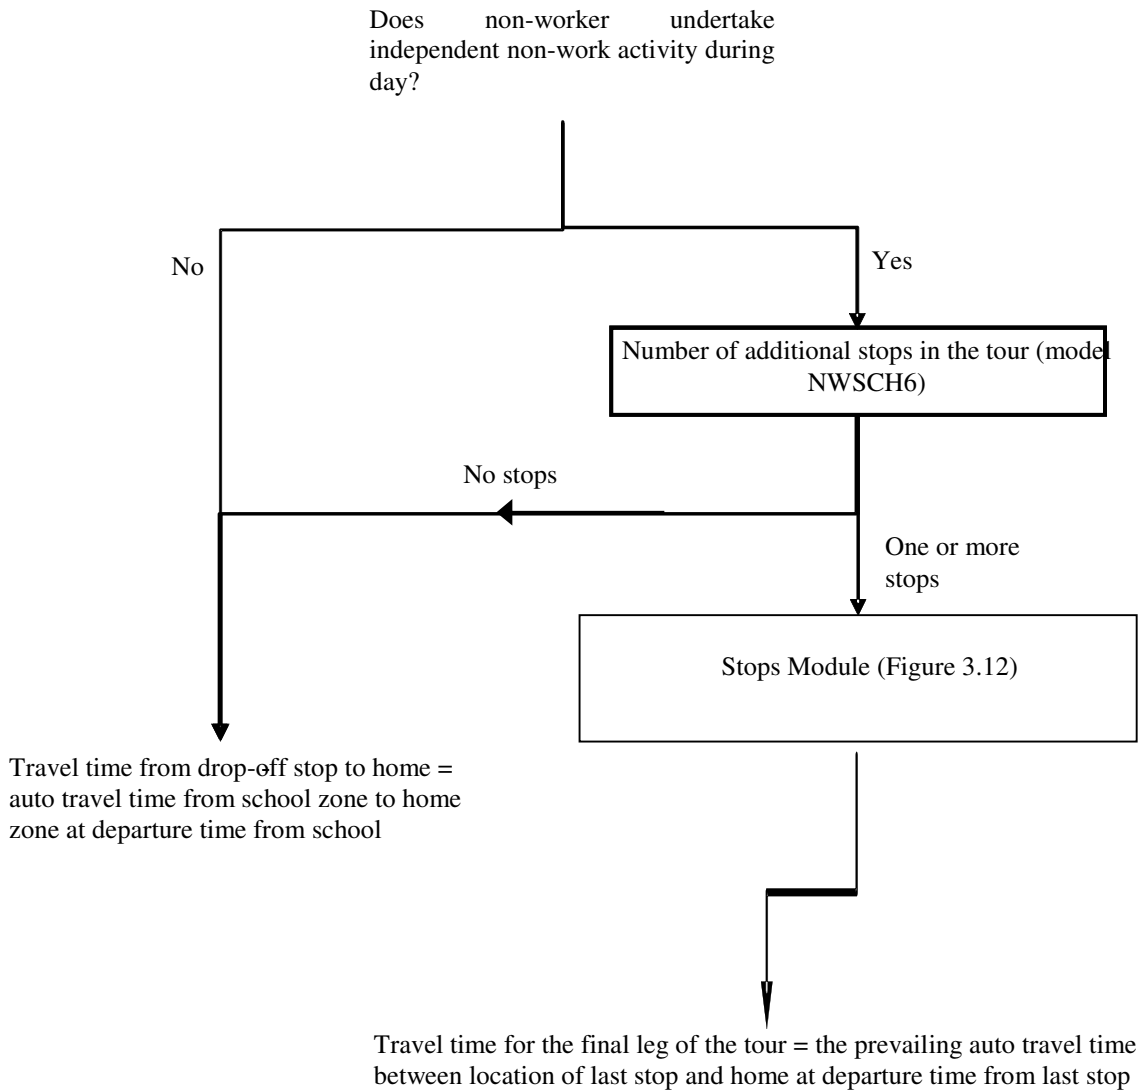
Does non-worker undertake independent non-work activity during day?

No

Yes

Number of additional stops in the tour (model NWSCH6)

No stops

One or more stops

Stops Module (Figure 3.12)

Travel time from drop-off stop to home = auto travel time from school zone to home zone at departure time from school

Travel time for the final leg of the tour = the prevailing auto travel time between location of last stop and home at departure time from last stop